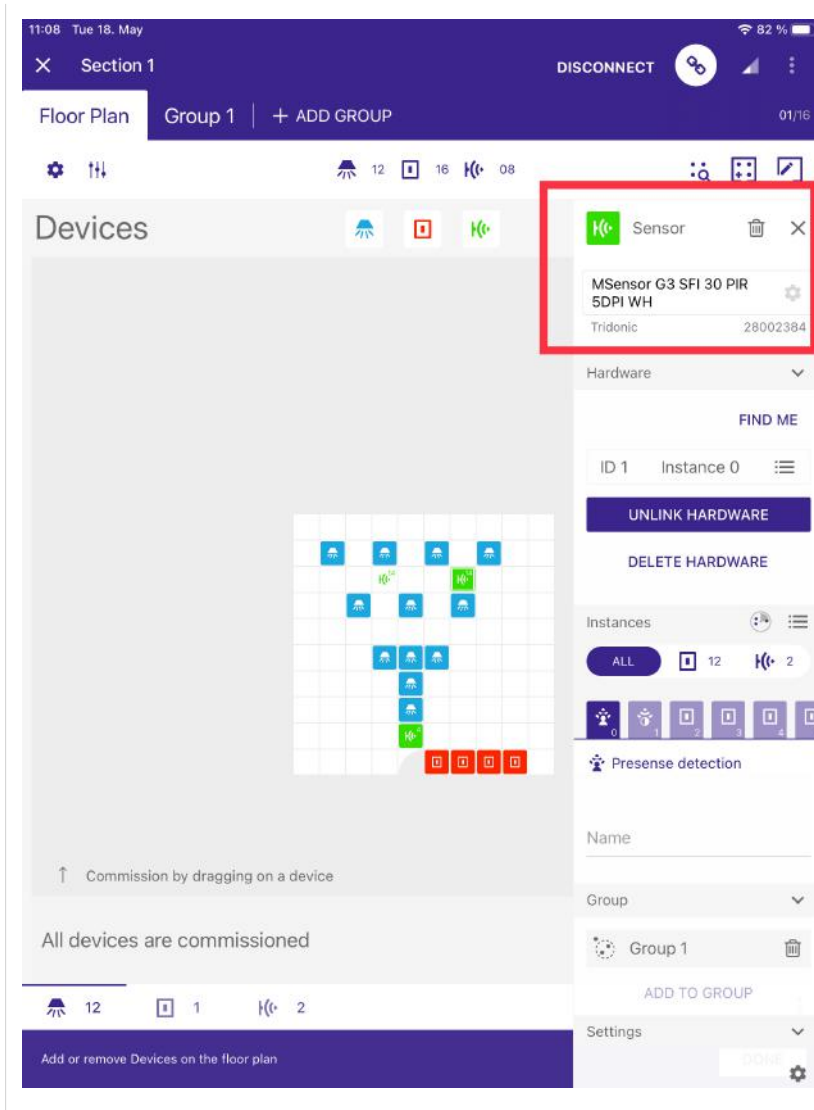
11:08 Tue 18. May

82 %

Section 1

DISCONNECT

Floor Plan

Group 1

+ ADD GROUP

01/16

12 16 08

Devices

Sensor

MSensor G3 SFI 30 PIR 5DPI WH

Tridonic

28002384

Hardware

FIND ME

ID 1

Instance 0

UNLINK HARDWARE

DELETE HARDWARE

Instances

ALL

12

2

0 1 2 3 4

Presense detection

Name

Group

Group 1

ADD TO GROUP

Settings

DONE

Commission by dragging on a device

All devices are commissioned

12 1 2

Add or remove Devices on the floor plan